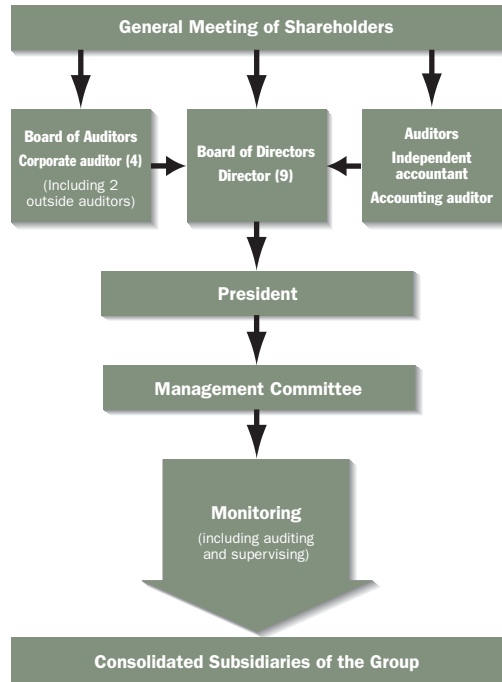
General Meeting of Shareholders

Board of Auditors
Corporate auditor (4)
(Including 2 outside auditors)

Board of Directors
Director (9)

Auditors
Independent accountant
Accounting auditor

President

Management Committee

Monitoring
(including auditing and supervising)

Consolidated Subsidiaries of the Group